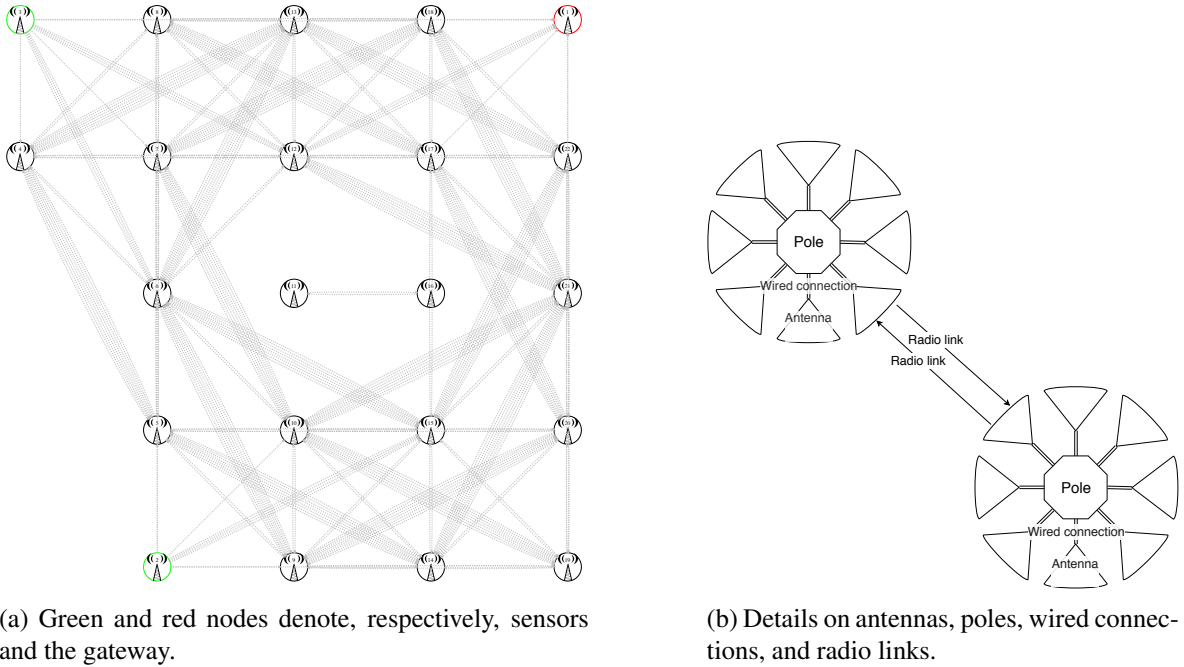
Pole
Wired connection
Antenna
Radio link
Radio link
Pole
Wired connection
Antenna

(a) Green and red nodes denote, respectively, sensors and the gateway.

(b) Details on antennas, poles, wired connections, and radio links.